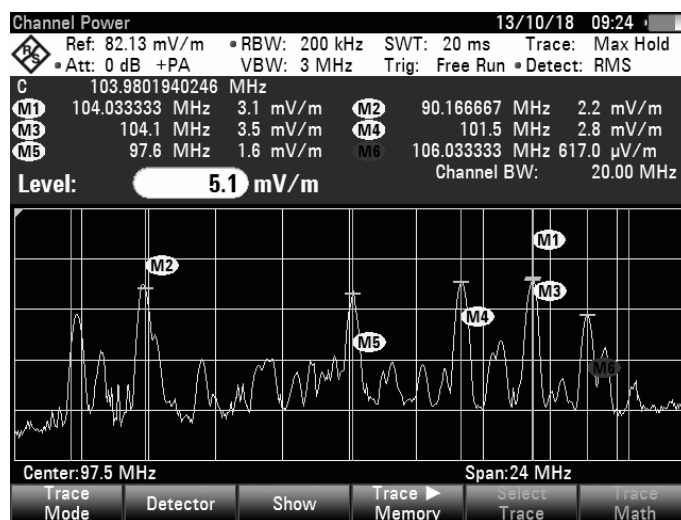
Channel Power 13/10/18 09:24

Ref: 82.13 mV/m • RBW: 200 kHz SWT: 20 ms Trace: Max Hold
• Att: 0 dB +PA VBW: 3 MHz Trig: Free Run • Detect: RMS

C 103.9801940246 MHz
M1 104.033333 MHz 3.1 mV/m M2 90.166667 MHz 2.2 mV/m
M3 104.1 MHz 3.5 mV/m M4 101.5 MHz 2.8 mV/m
M5 97.6 MHz 1.6 mV/m M6 106.033333 MHz 617.0 µV/m
Channel BW: 20.00 MHz

Level: 5.1 mV/m

M1
M2
M3
M4
M5
M6

Center: 97.5 MHz Span: 24 MHz

Trace Mode | Detector | Show | Trace ▶ Memory | Select Trace | Trace Math